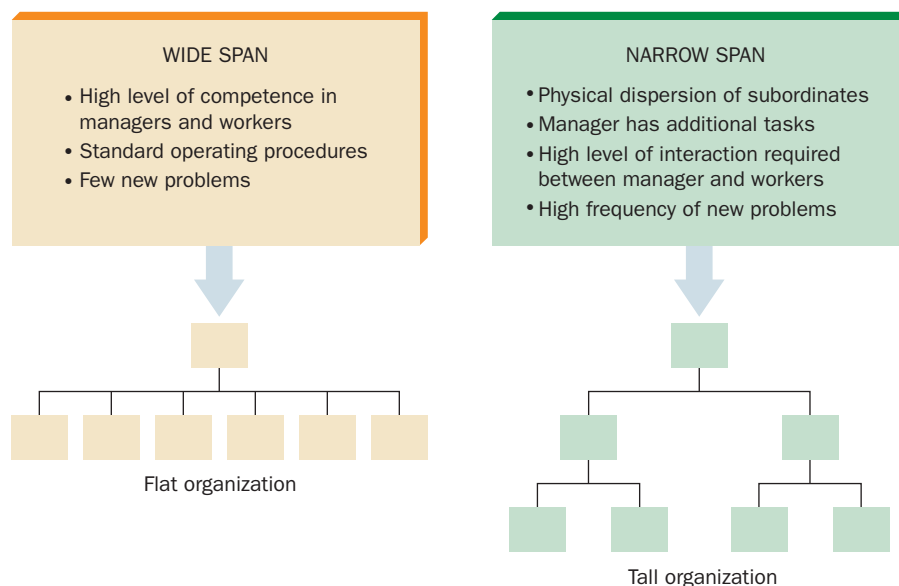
WIDE SPAN

- High level of competence in managers and workers
- Standard operating procedures
- Few new problems

Flat organization

NARROW SPAN

- Physical dispersion of subordinates
- Manager has additional tasks
- High level of interaction required between manager and workers
- High frequency of new problems

Tall organization